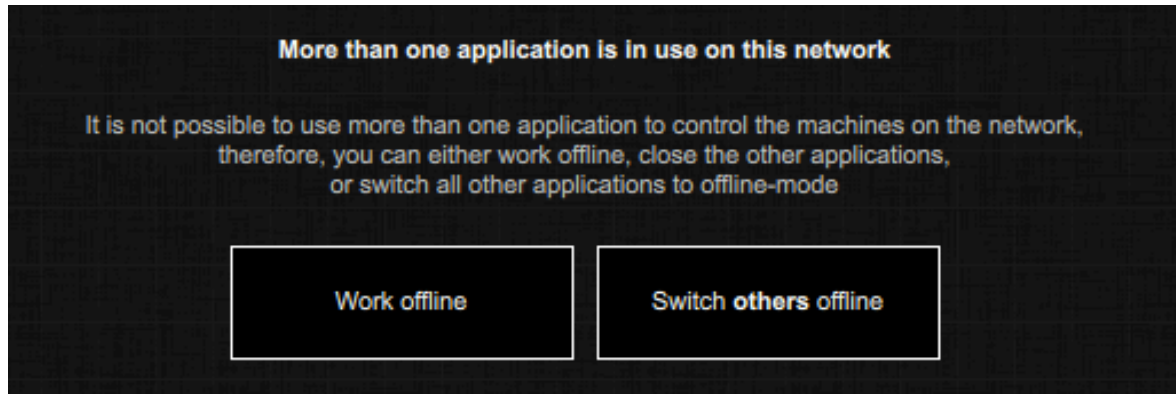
More than one application is in use on this network

It is not possible to use more than one application to control the machines on the network, therefore, you can either work offline, close the other applications, or switch all other applications to offline-mode

Work offline

Switch others offline